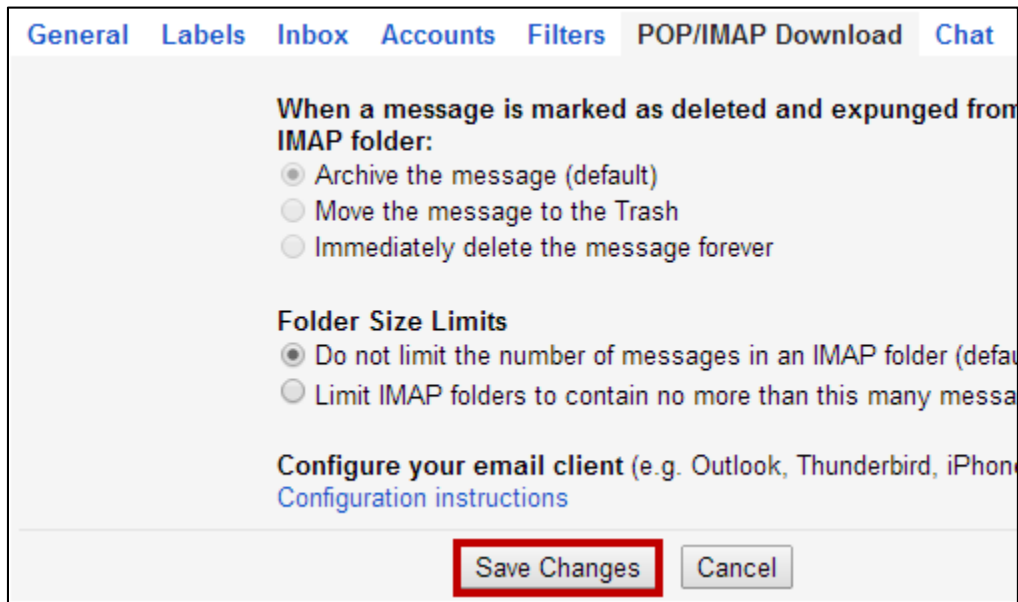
General Labels Inbox Accounts Filters POP/IMAP Download Chat

When a message is marked as deleted and expunged from IMAP folder:
Archive the message (default)
Move the message to the Trash
Immediately delete the message forever

Folder Size Limits
Do not limit the number of messages in an IMAP folder (defau
Limit IMAP folders to contain no more than this many messa

Configure your email client (e.g. Outlook, Thunderbird, iPhon
Configuration instructions

Save Changes Cancel